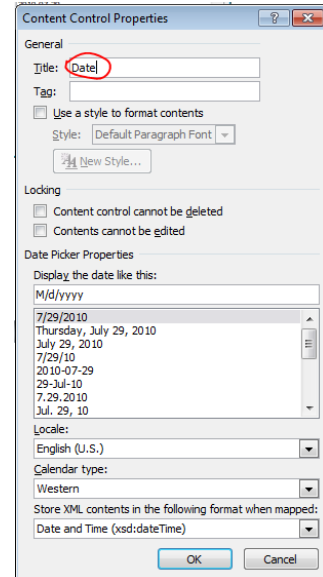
Content Control Properties
?
X
General
Title: Date
Tag:
Use a style to format contents
Style: Default Paragraph Font
New Style...
Locking
Content control cannot be deleted
Contents cannot be edited
Date Picker Properties
Display the date like this:
M/d/yyyy
7/29/2010
Thursday, July 29, 2010
July 29, 2010
7/29/10
2010-07-29
29-Jul-10
7.29.2010
Jul. 29, 10
Locale:
English (U.S.)
Calendar type:
Western
Store XML contents in the following format when mapped:
Date and Time (xsd:dateTime)
OK
Cancel